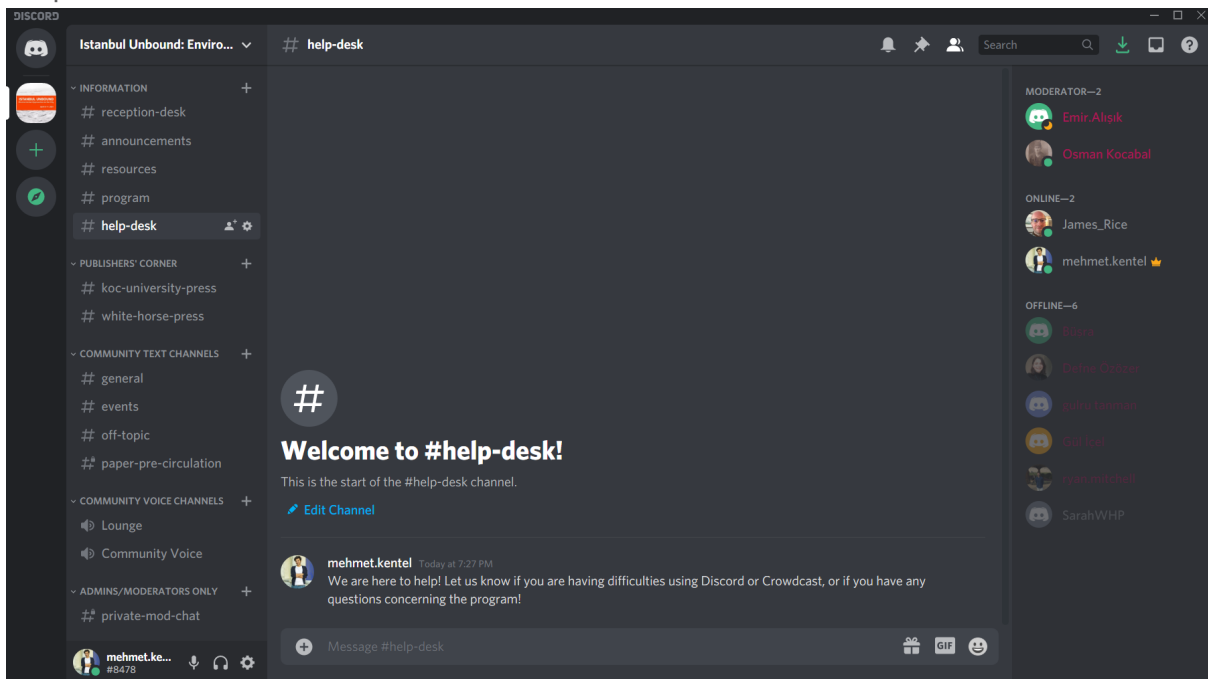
DISCORD

Istanbul Unbound: Enviro...

INFORMATION
# reception-desk
# announcements
# resources
# program
# help-desk

PUBLISHERS' CORNER
# koc-university-press
# white-horse-press

COMMUNITY TEXT CHANNELS
# general
# events
# off-topic
# paper-pre-circulation

COMMUNITY VOICE CHANNELS
Lounge
Community Voice

ADMINS/MODERATORS ONLY
# private-mod-chat

mehmet.ke...
#8478

# help-desk

Search

#
Welcome to #help-desk!
This is the start of the #help-desk channel.
Edit Channel

mehmet.kentel Today at 7:27 PM
We are here to help! Let us know if you are having difficulties using Discord or Crowdcast, or if you have any questions concerning the program!

Message #help-desk

GIF

MODERATOR—2
Emir.Alışık
Osman Kocabal

ONLINE—2
James_Rice
mehmet.kentel

OFFLINE—6
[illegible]
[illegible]
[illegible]
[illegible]
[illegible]
SarahWHP